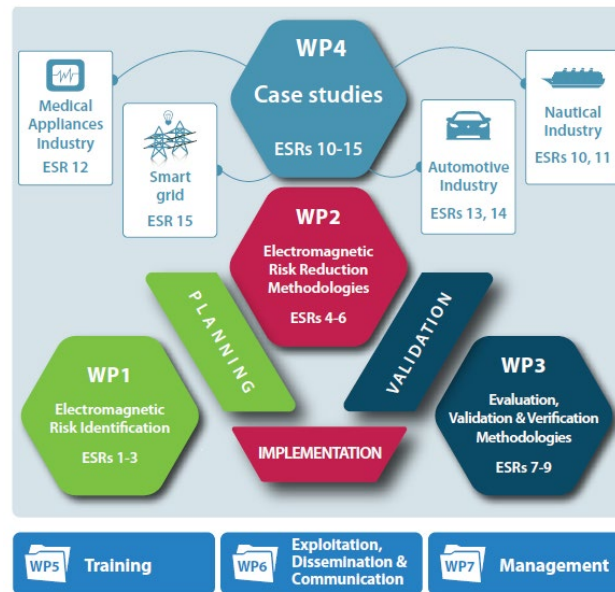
WP4
Case studies
ESRs 10-15

Medical Appliances Industry
ESR 12

Smart grid
ESR 15

Automotive Industry
ESRs 13, 14

Nautical Industry
ESRs 10, 11

WP2
Electromagnetic Risk Reduction Methodologies
ESRs 4-6

PLANNING

VALIDATION

WP1
Electromagnetic Risk Identification
ESRs 1-3

IMPLEMENTATION

WP3
Evaluation, Validation & Verification Methodologies
ESRs 7-9

WP5 Training

WP6 Exploitation, Dissemination & Communication

WP7 Management